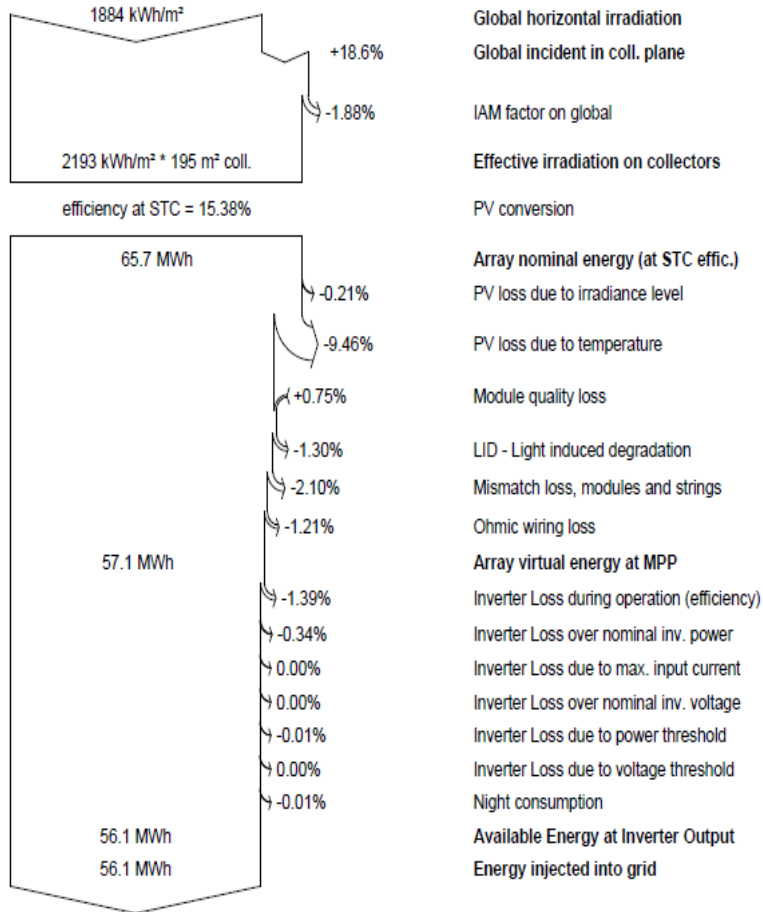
1884 kWh/m²

Global horizontal irradiation

+18.6%

Global incident in coll. plane

-1.88%

IAM factor on global

2193 kWh/m² * 195 m² coll.

Effective irradiation on collectors

efficiency at STC = 15.38%

PV conversion

65.7 MWh

Array nominal energy (at STC effic.)

-0.21%

PV loss due to irradiance level

-9.46%

PV loss due to temperature

+0.75%

Module quality loss

-1.30%

LID - Light induced degradation

-2.10%

Mismatch loss, modules and strings

-1.21%

Ohmic wiring loss

57.1 MWh

Array virtual energy at MPP

-1.39%

Inverter Loss during operation (efficiency)

-0.34%

Inverter Loss over nominal inv. power

0.00%

Inverter Loss due to max. input current

0.00%

Inverter Loss over nominal inv. voltage

-0.01%

Inverter Loss due to power threshold

0.00%

Inverter Loss due to voltage threshold

-0.01%

Night consumption

56.1 MWh

Available Energy at Inverter Output

56.1 MWh

Energy injected into grid